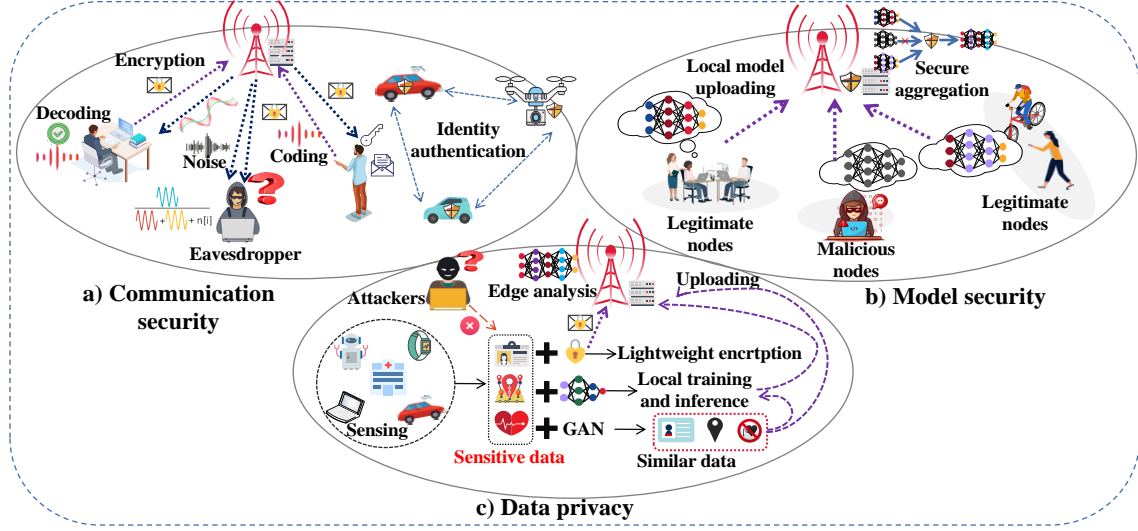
Encryption

Decoding

Noise

Coding

Identity authentication

+ n[i]

Eavesdropper

a) Communication security

Local model uploading

Secure aggregation

Legitimate nodes

Malicious nodes

Legitimate nodes

b) Model security

Attackers

Edge analysis

Uploading

Lightweight encrtption

Local training and inference

GAN

Sensing

Sensitive data

Similar data

c) Data privacy